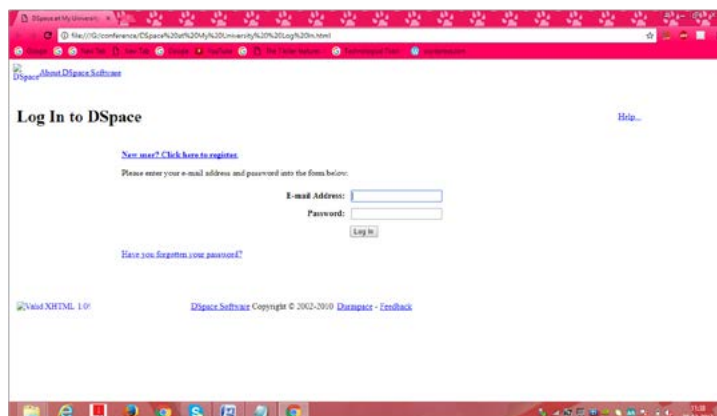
DSpace at My Universit ×

file:///G:/conference/DSpace%20at%20My%20University%20%20Log%20In.html

Google New Tab New Tab Google YouTube The Finder features Technological Desk

DSpace About DSpace Software

Log In to DSpace

Help...

New user? Click here to register.

Please enter your e-mail address and password into the form below:

E-mail Address:

Password:

Log In

Have you forgotten your password?

Valid XHTML 1.0!

DSpace Software Copyright © 2002-2010 Duraspace - Feedback